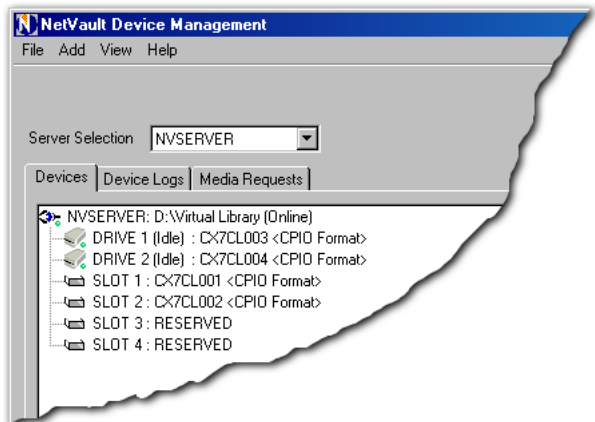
NetVault Device Management

File Add View Help

Server Selection NVSERVER

Devices | Device Logs | Media Requests

NVSERVER: D:\Virtual Library (Online)
DRIVE 1 (Idle) : CX7CL003 <CPIO Format>
DRIVE 2 (Idle) : CX7CL004 <CPIO Format>
SLOT 1 : CX7CL001 <CPIO Format>
SLOT 2 : CX7CL002 <CPIO Format>
SLOT 3 : RESERVED
SLOT 4 : RESERVED